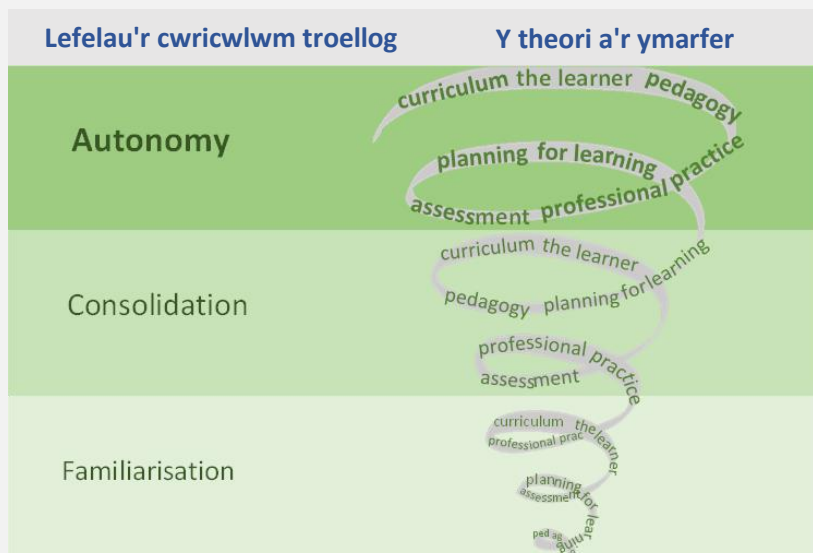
Lefelau'r cwricwlwm troellog

Y theori a'r ymarfer

Autonomy

curriculum the learner pedagogy

planning for learning

assessment professional practice

Consolidation

curriculum the learner

pedagogy planning for learning

professional practice

assessment

Familiarisation

curriculum the learner

professional prac

planning for lear

assessment

ped ag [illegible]